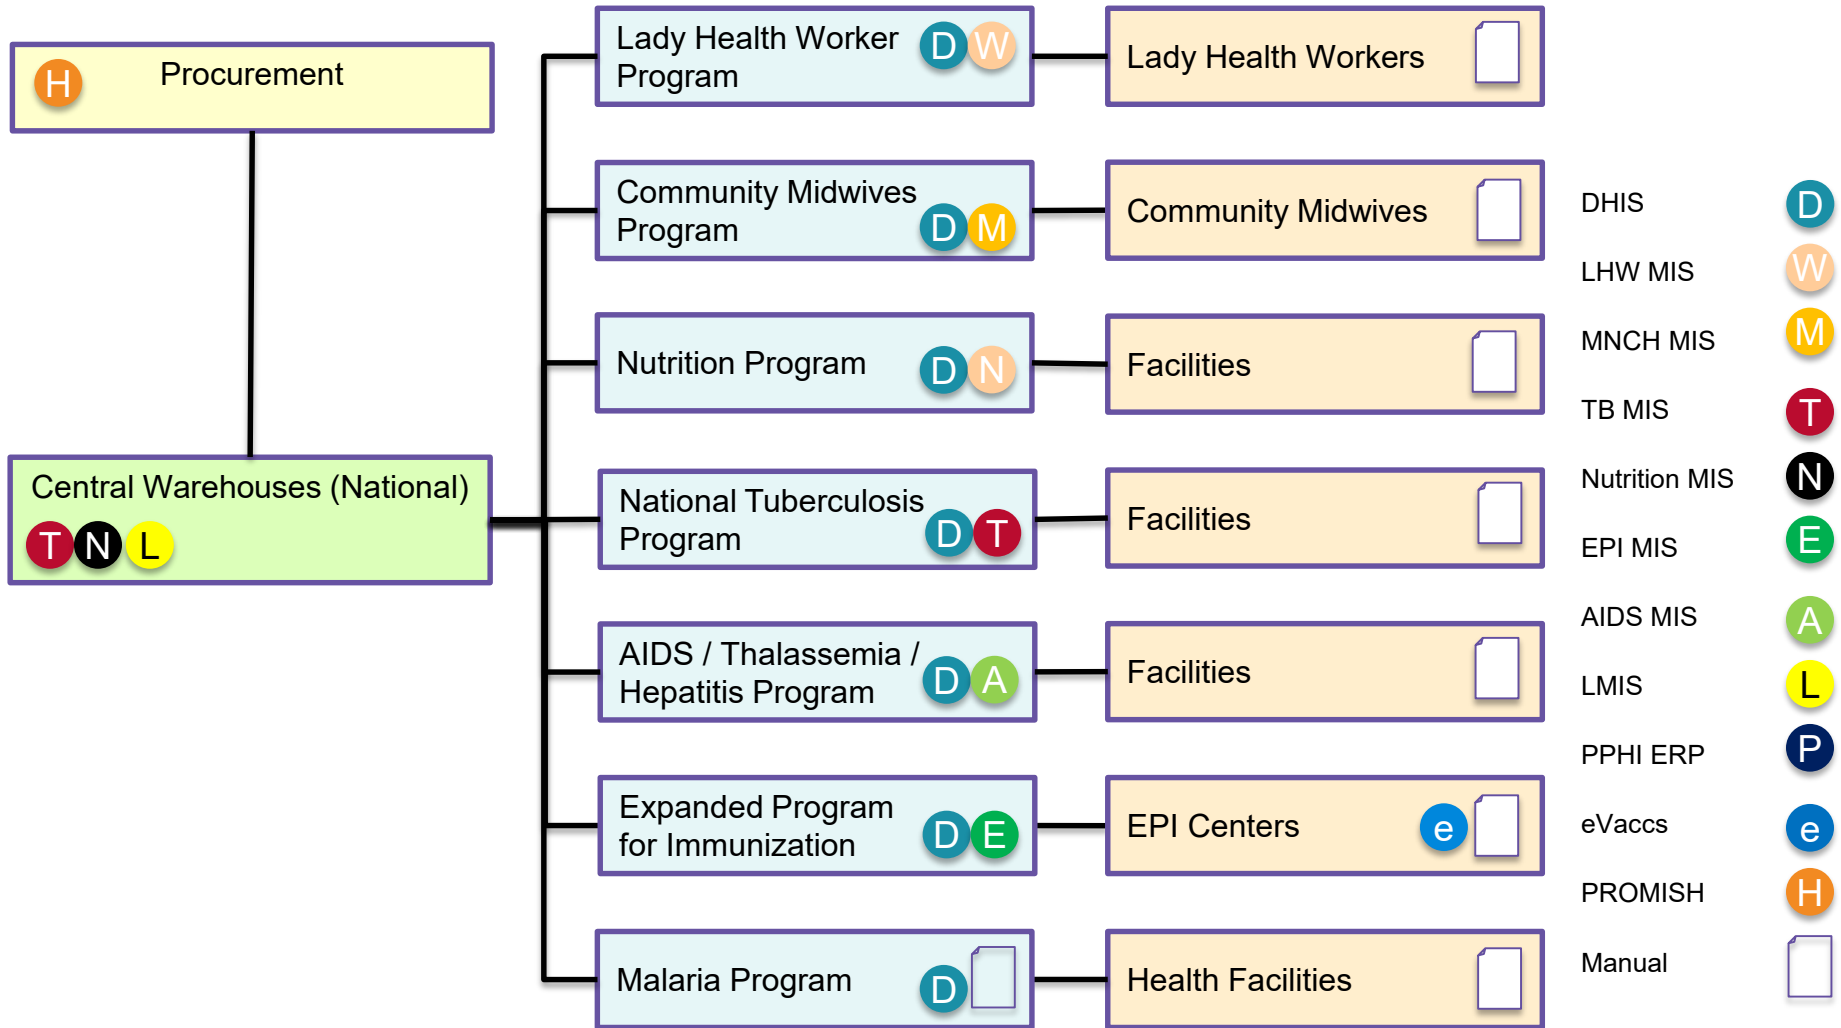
H Procurement

Central Warehouses (National)
T N L

Lady Health Worker Program D W

Lady Health Workers

Community Midwives Program D M

Community Midwives

Nutrition Program D N

Facilities

National Tuberculosis Program D T

Facilities

AIDS / Thalassemia / Hepatitis Program D A

Facilities

Expanded Program for Immunization D E

EPI Centers e

Malaria Program D

Health Facilities

DHIS D
LHW MIS W
MNCH MIS M
TB MIS T
Nutrition MIS N
EPI MIS E
AIDS MIS A
LMIS L
PPHI ERP P
eVaccs e
PROMISH H
Manual